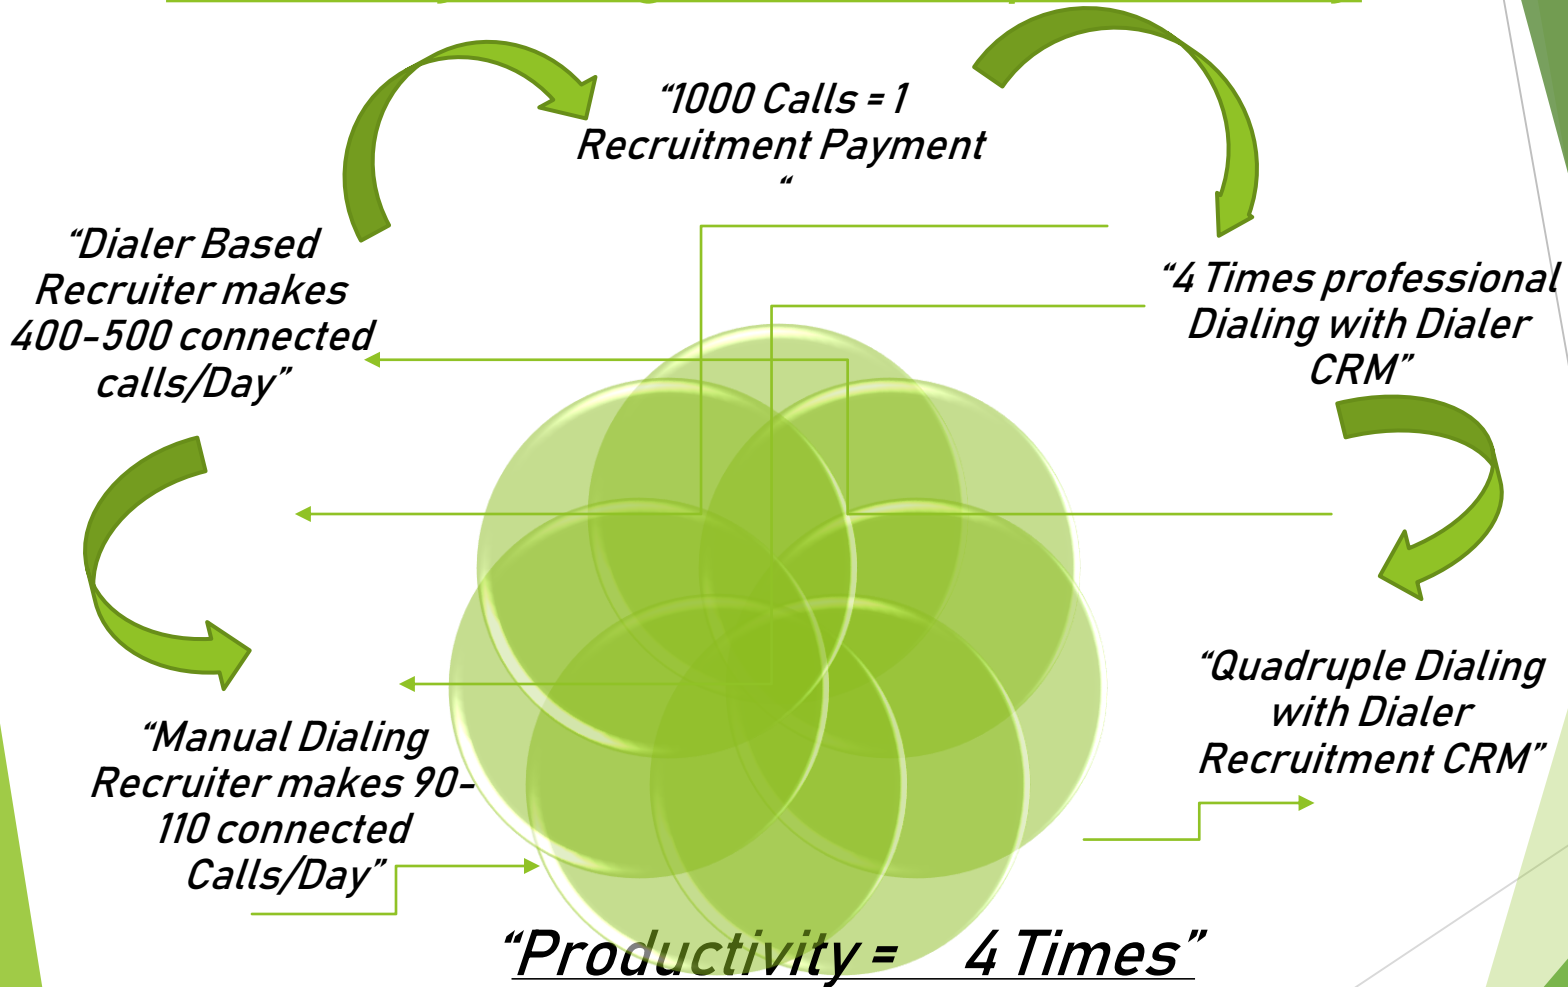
"1000 Calls = 1 Recruitment Payment "

"Dialer Based Recruiter makes 400-500 connected calls/Day"

"4 Times professional Dialing with Dialer CRM"

"Quadruple Dialing with Dialer Recruitment CRM"

"Manual Dialing Recruiter makes 90-110 connected Calls/Day"

"Productivity = 4 Times"